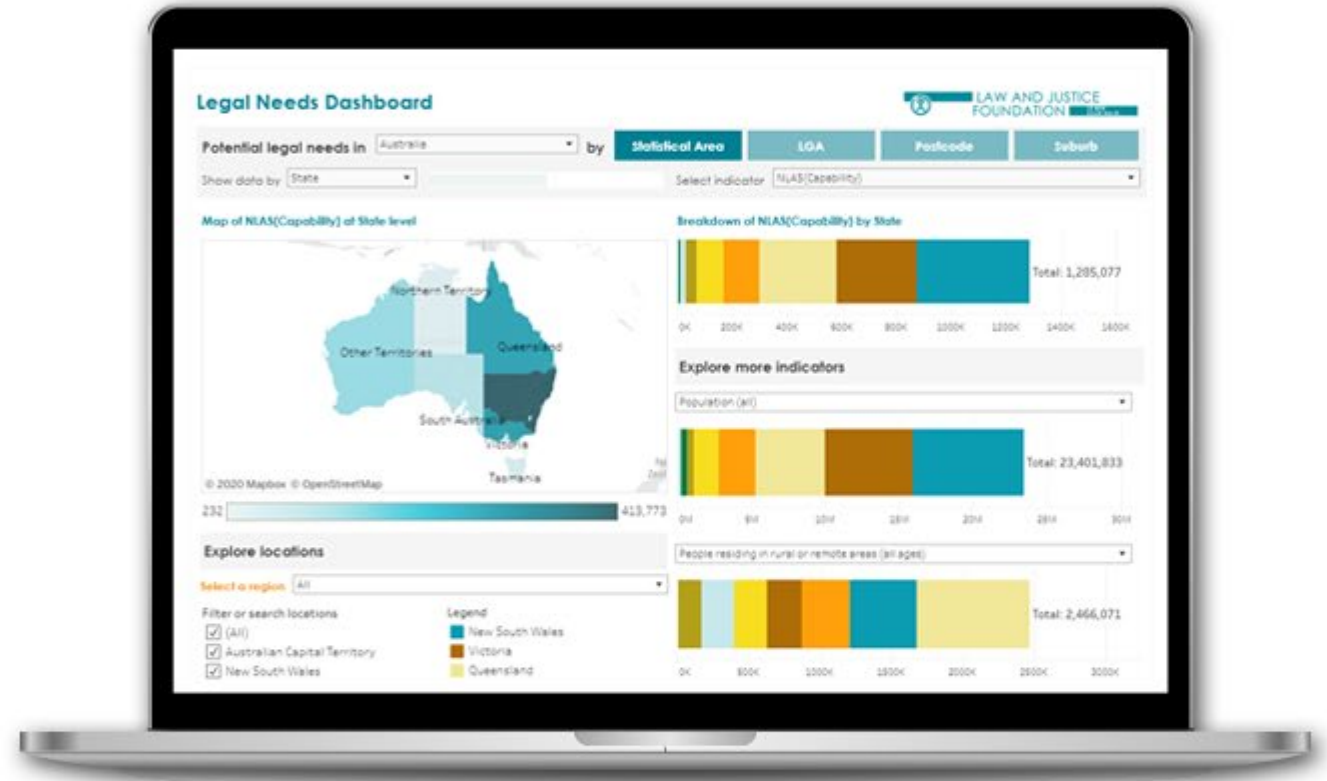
Legal Needs Dashboard

LAW AND JUSTICE FOUNDATION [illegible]

Potential legal needs in Australia by

Statistical Area LGA Postcode Suburb

Show data by State

Select indicator NLAS(Capability)

Map of NLAS(Capability) at State level

Northern Territory

Other Territories

Queensland

South Australia

Victoria

Tasmania

© 2020 Mapbox © OpenStreetMap

232 413,773

Breakdown of NLAS(Capability) by State

Total: 1,285,077

0K 200K 400K 600K 800K 1000K 1200K 1400K 1600K

Explore more indicators

Population (all)

Total: 23,401,833

0M 5M 10M 15M 20M 25M 30M

People residing in rural or remote areas (all ages)

Total: 2,466,071

0K 500K 1000K 1500K 2000K 2500K 3000K

Explore locations

Select a region All

Filter or search locations

(All)

Australian Capital Territory

New South Wales

Legend

New South Wales

Victoria

Queensland